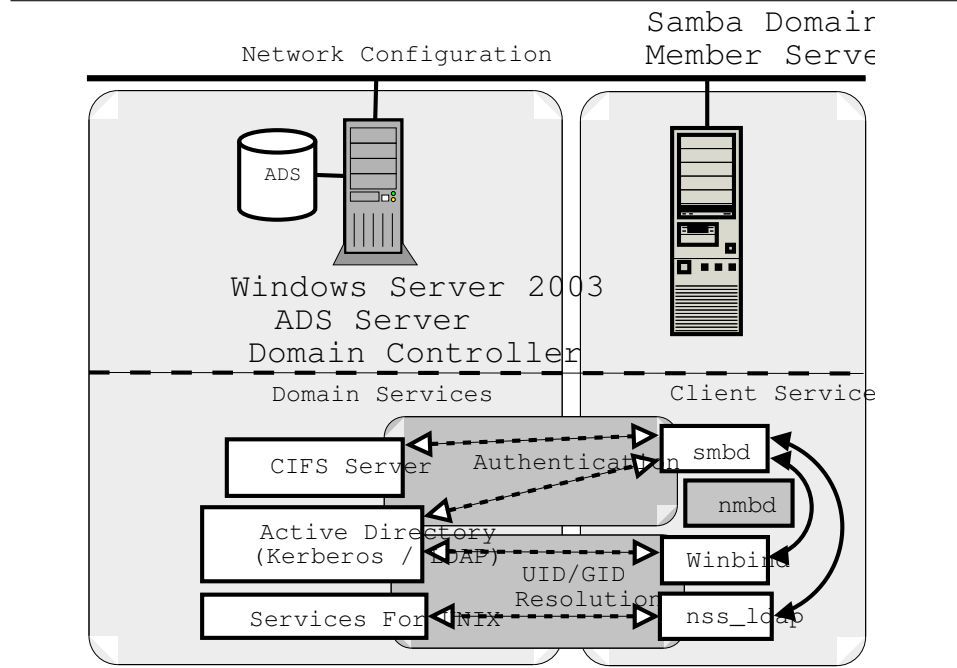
Network Configuration

Samba Domain Member Serve

ADS

Windows Server 2003 ADS Server Domain Controller

Domain Services

Client Service

CIFS Server

Authentication

smbd

nmbd

Active Directory (Kerberos / LDAP)

UID/GID Resolution

Winbind

Services For UNIX

nss_ldap